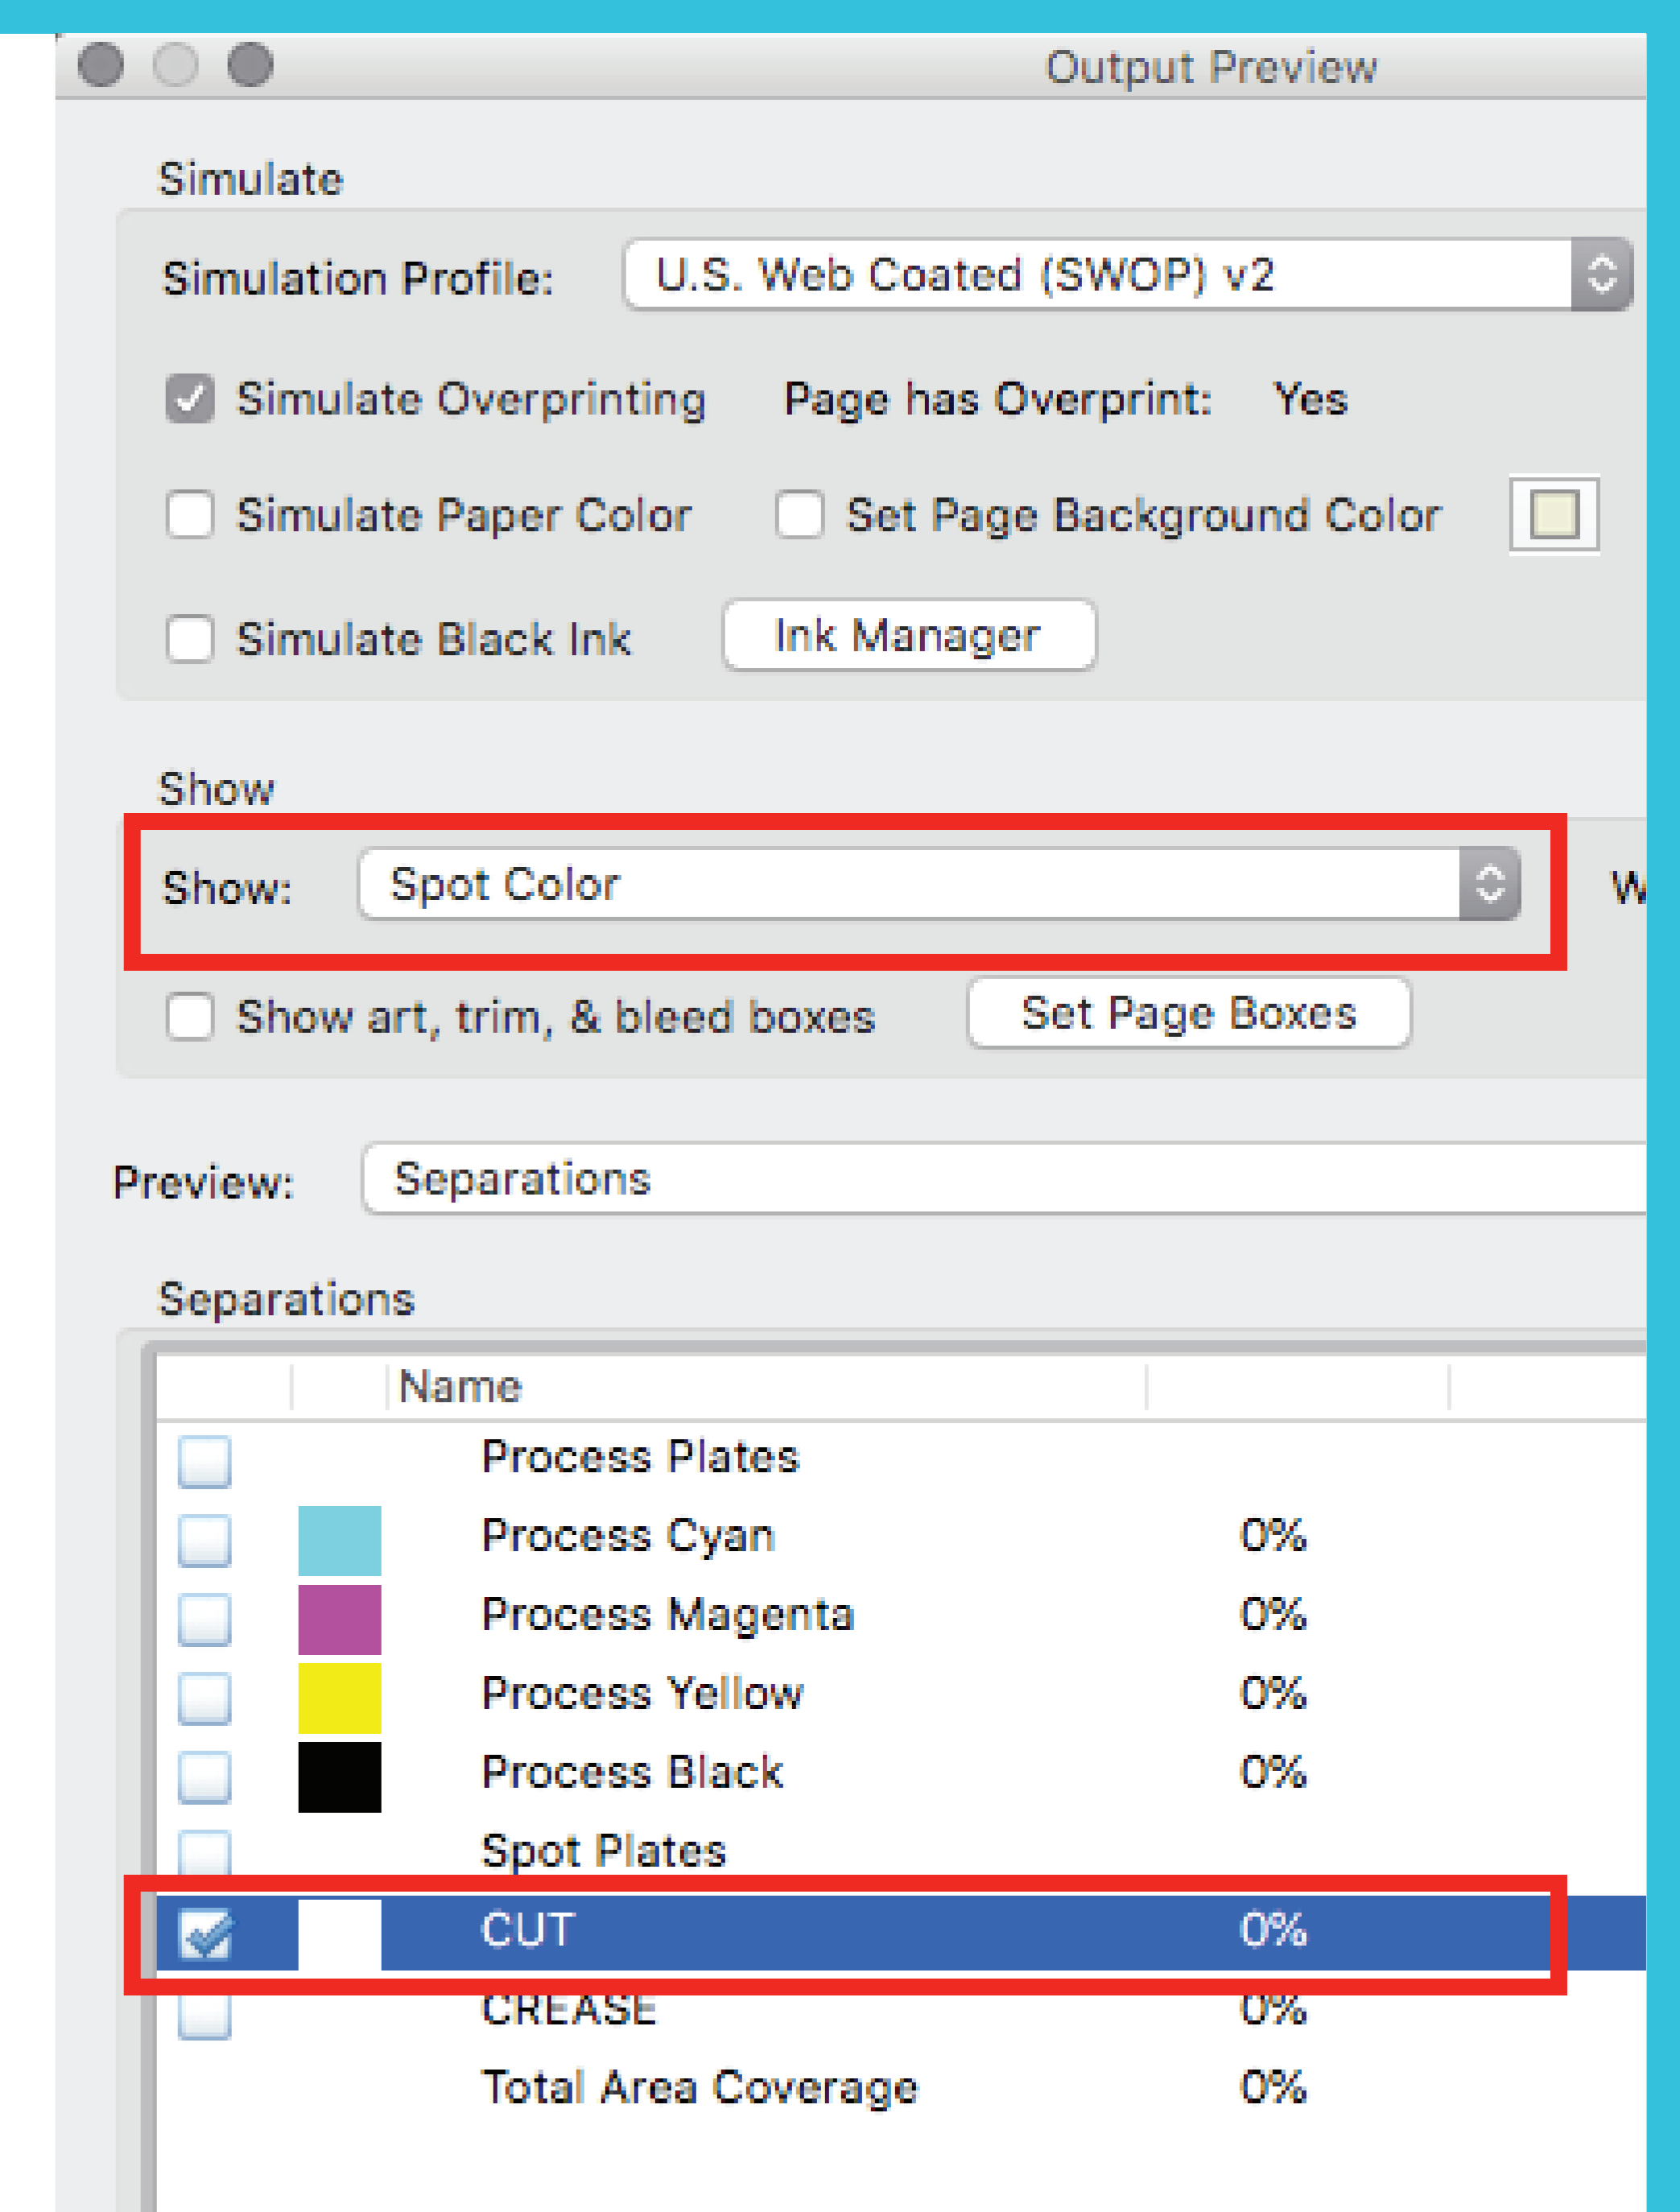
Output Preview

Simulate

Simulation Profile: U.S. Web Coated (SWOP) v2

Simulate Overprinting Page has Overprint: Yes

Simulate Paper Color Set Page Background Color

Simulate Black Ink Ink Manager

Show

Show: Spot Color W

Show art, trim, & bleed boxes Set Page Boxes

Preview: Separations

Separations

| | | Name | |
|---|---|---|---|
| | | Process Plates | |
| | | Process Cyan | 0% |
| | | Process Magenta | 0% |
| | | Process Yellow | 0% |
| | | Process Black | 0% |
| | | Spot Plates | |
| | | CUT | 0% |
| | | CREASE | 0% |
| | | Total Area Coverage | 0% |